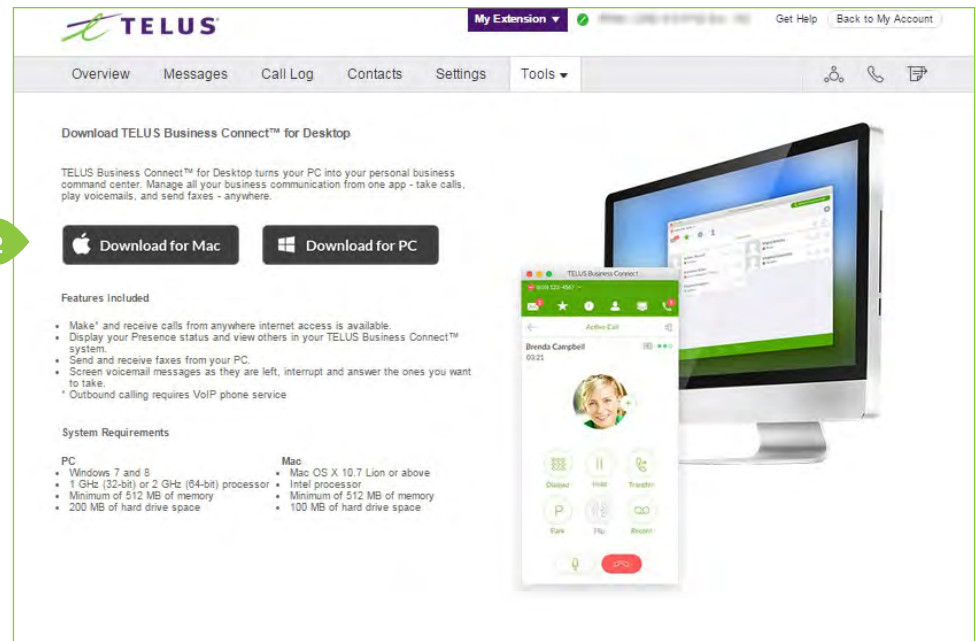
TELUS

My Extension ▾ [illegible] Get Help Back to My Account

Overview Messages Call Log Contacts Settings Tools ▾

Download TELUS Business Connect™ for Desktop

TELUS Business Connect™ for Desktop turns your PC into your personal business command center. Manage all your business communication from one app - take calls, play voicemails, and send faxes - anywhere.

2

Download for Mac

Download for PC

Features Included

- Make* and receive calls from anywhere internet access is available.
- Display your Presence status and view others in your TELUS Business Connect™ system.
- Send and receive faxes from your PC.
- Screen voicemail messages as they are left, interrupt and answer the ones you want to take.

* Outbound calling requires VoIP phone service

System Requirements

PC
- Windows 7 and 8
- 1 GHz (32-bit) or 2 GHz (64-bit) processor
- Minimum of 512 MB of memory
- 200 MB of hard drive space

Mac
- Mac OS X 10.7 Lion or above
- Intel processor
- Minimum of 512 MB of memory
- 100 MB of hard drive space

TELUS Business Connect

Active Call

Brenda Campbell
03:21

Dialpad Hold Transfer

Park Flip Record